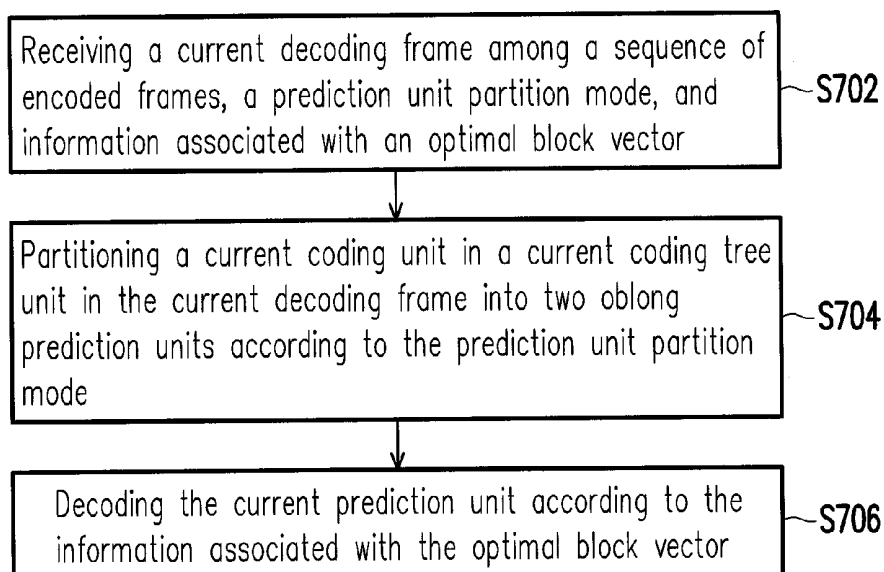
Receiving a current decoding frame among a sequence of encoded frames, a prediction unit partition mode, and information associated with an optimal block vector

S702

Partitioning a current coding unit in a current coding tree unit in the current decoding frame into two oblong prediction units according to the prediction unit partition mode

S704

Decoding the current prediction unit according to the information associated with the optimal block vector

S706